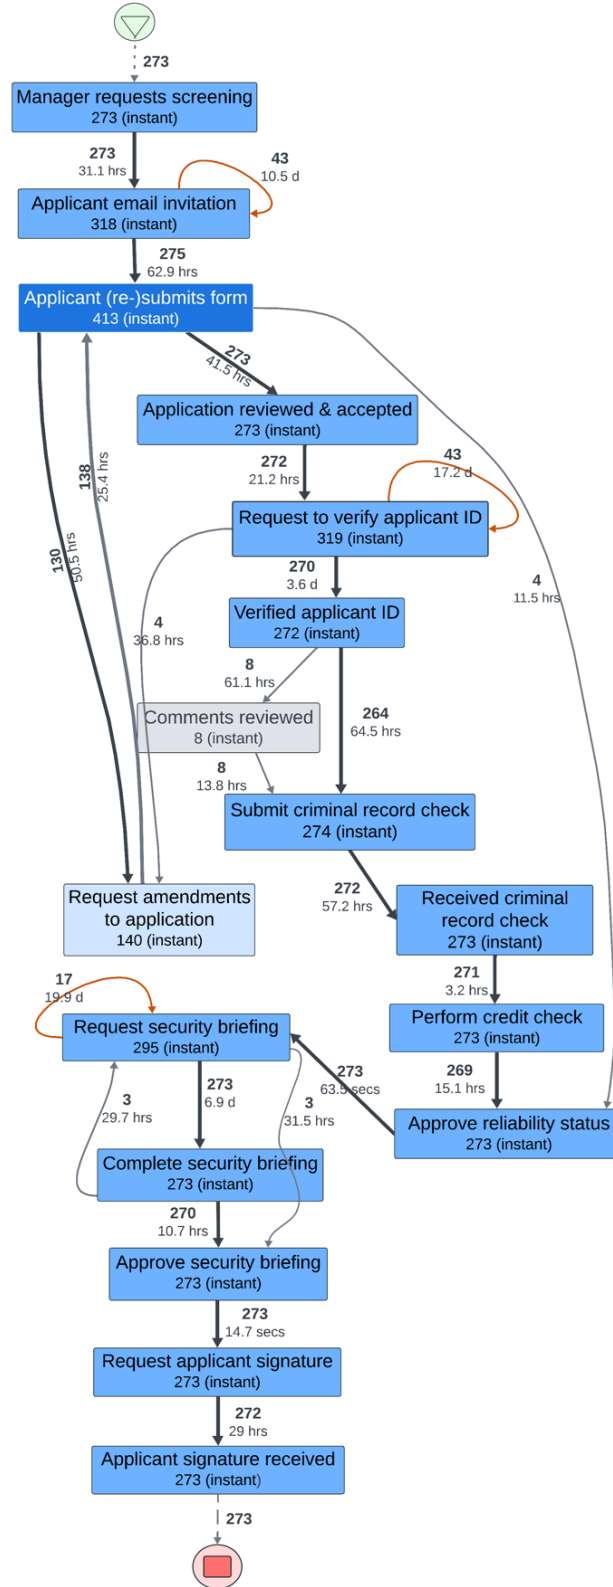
273

Manager requests screening
273 (instant)

273
31.1 hrs

43
10.5 d

Applicant email invitation
318 (instant)

275
62.9 hrs

Applicant (re-)submits form
413 (instant)

273
41.5 hrs

Application reviewed & accepted
273 (instant)

138
25.4 hrs

130
50.5 hrs

272
21.2 hrs

43
17.2 d

Request to verify applicant ID
319 (instant)

4
11.5 hrs

270
3.6 d

4
36.8 hrs

Verified applicant ID
272 (instant)

8
61.1 hrs

Comments reviewed
8 (instant)

264
64.5 hrs

8
13.8 hrs

Submit criminal record check
274 (instant)

272
57.2 hrs

Request amendments to application
140 (instant)

Received criminal record check
273 (instant)

17
19.9 d

271
3.2 hrs

Request security briefing
295 (instant)

Perform credit check
273 (instant)

273
63.5 secs

269
15.1 hrs

3
29.7 hrs

273
6.9 d

3
31.5 hrs

Approve reliability status
273 (instant)

Complete security briefing
273 (instant)

270
10.7 hrs

Approve security briefing
273 (instant)

273
14.7 secs

Request applicant signature
273 (instant)

272
29 hrs

Applicant signature received
273 (instant)

273